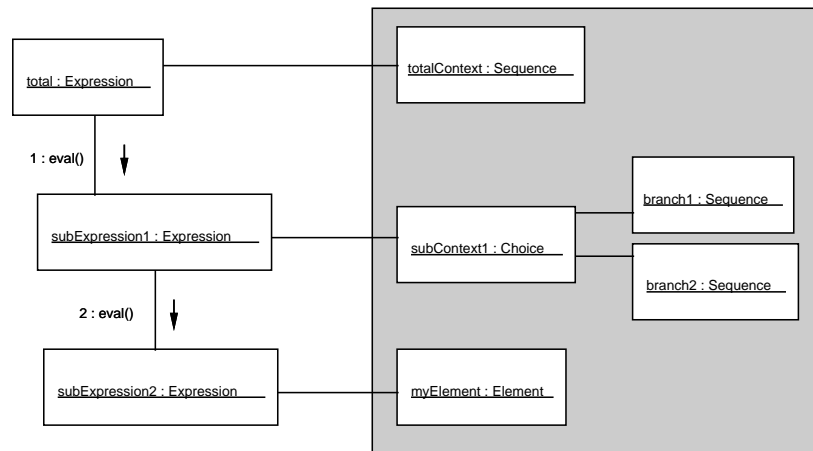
total : Expression

totalContext : Sequence

1 : eval()

subExpression1 : Expression

subContext1 : Choice

branch1 : Sequence

branch2 : Sequence

2 : eval()

subExpression2 : Expression

myElement : Element